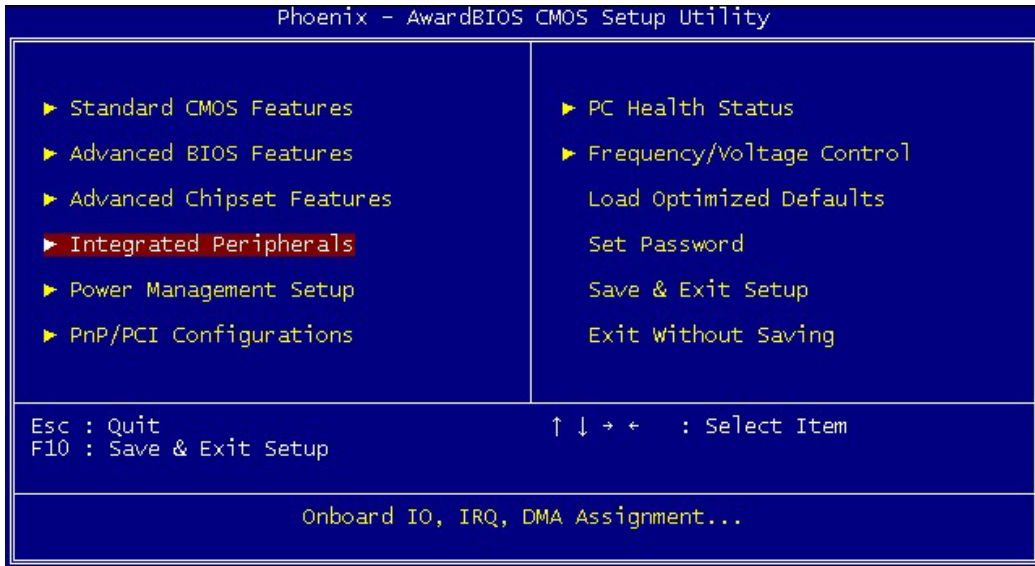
Phoenix - AwardBIOS CMOS Setup Utility

► Standard CMOS Features
► Advanced BIOS Features
► Advanced Chipset Features
► Integrated Peripherals
► Power Management Setup
► PnP/PCI Configurations

► PC Health Status
► Frequency/Voltage Control
Load Optimized Defaults
Set Password
Save & Exit Setup
Exit Without Saving

Esc : Quit
F10 : Save & Exit Setup

↑ ↓ → ← : Select Item

Onboard IO, IRQ, DMA Assignment...